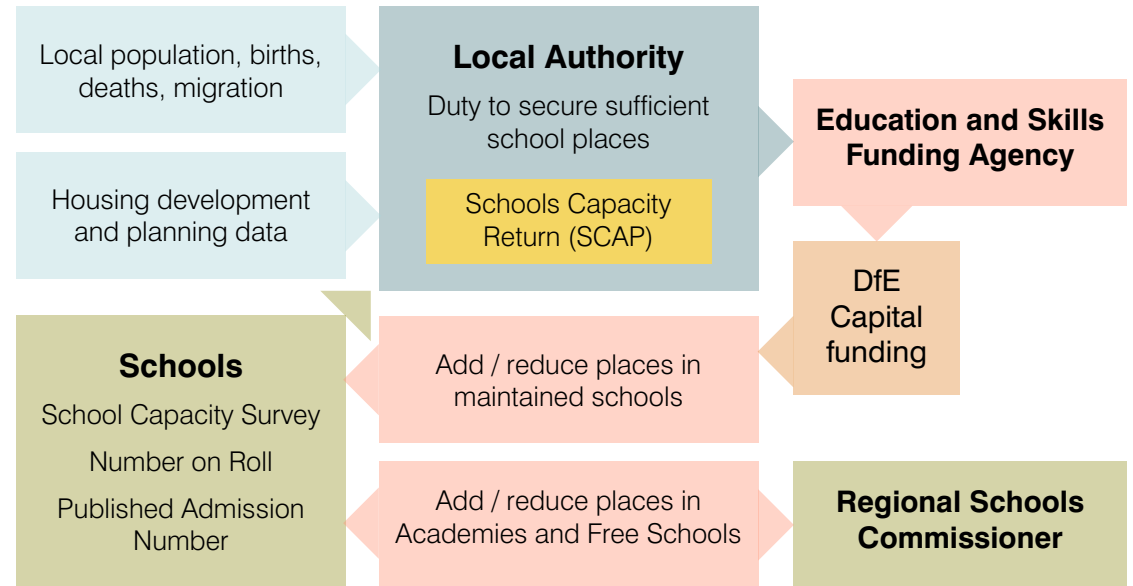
Local population, births, deaths, migration

Housing development and planning data

Local Authority

Duty to secure sufficient school places

Schools Capacity Return (SCAP)

Education and Skills Funding Agency

DfE Capital funding

Schools

School Capacity Survey

Number on Roll

Published Admission Number

Add / reduce places in maintained schools

Add / reduce places in Academies and Free Schools

Regional Schools Commissioner